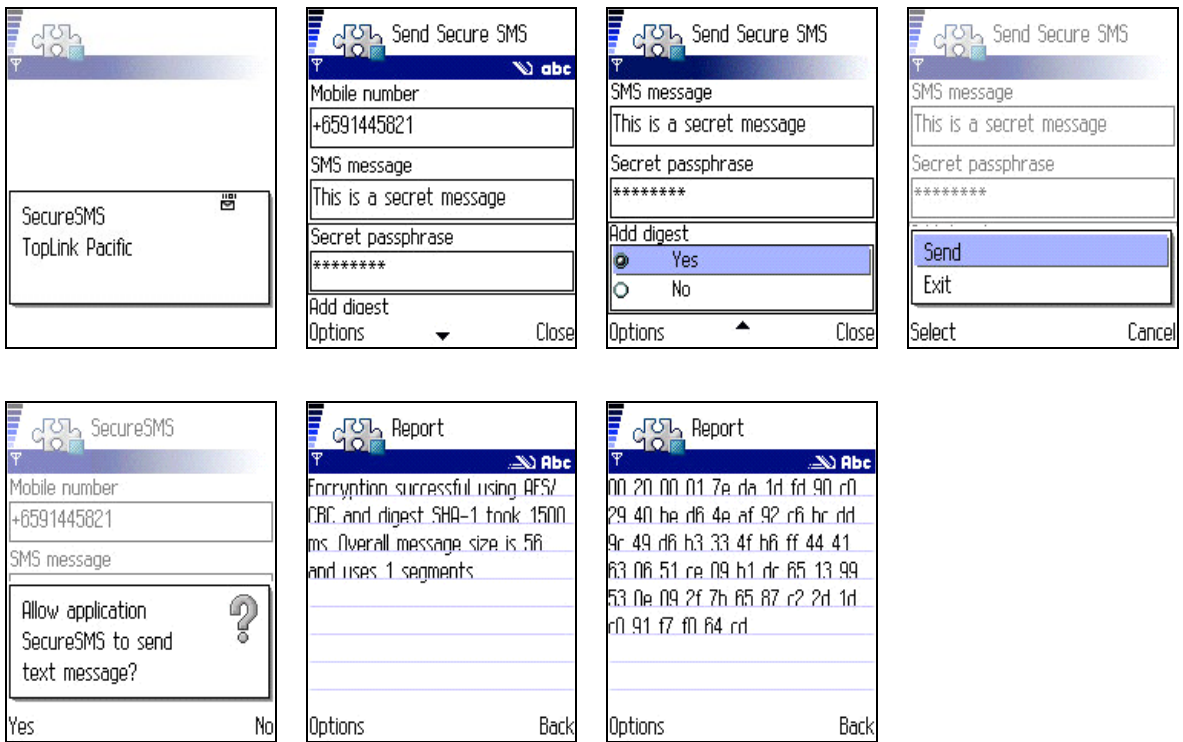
SecureSMS
TopLink Pacific

Send Secure SMS
abc
Mobile number
+6591445821
SMS message
This is a secret message
Secret passphrase
********
Add digest
Options Close

Send Secure SMS
SMS message
This is a secret message
Secret passphrase
********
Add digest
Yes
No
Options Close

Send Secure SMS
SMS message
This is a secret message
Secret passphrase
********
Send
Exit
Select Cancel

SecureSMS
Mobile number
+6591445821
SMS message
Allow application SecureSMS to send text message?
Yes No

Report
Abc
Encryption successful using AES/CBC and digest SHA-1 took 1500 ms. Overall message size is 56 and uses 1 segments
Options Back

Report
Abc
00 20 00 01 7e da 1d fd 90 c0 29 40 be d6 4e af 92 c6 bc dd 9c 49 d6 b3 33 4f b6 ff 44 41 63 06 51 ce 09 b1 dc 65 13 99 53 0e 09 2f 7b 65 87 c2 2d 1d c0 91 f7 f0 64 cd
Options Back